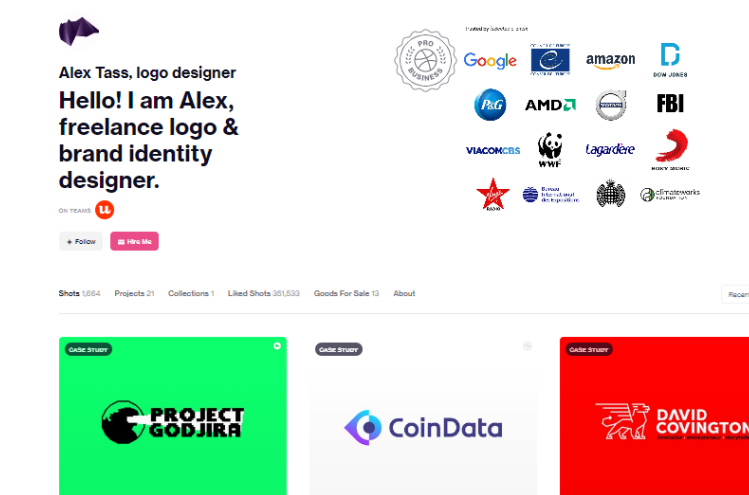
Alex Tass, logo designer

Hello! I am Alex, freelance logo & brand identity designer.

ON TEAMS

+ Follow

Hire Me

Trusted by ScoreAlex's clients

PRO BUSINESS

Google

amazon

DOW JONES

P&G

AMD

FBI

VIACOMCBS

WWF

Lagardère

SONY MUSIC

Virgin RADIO

climateworks

Shots 1,664 Projects 21 Collections 1 Liked Shots 351,533 Goods For Sale 13 About

Recen

CASE STUDY

PROJECT GODJIRA

CASE STUDY

CoinData

CASE STUDY

DAVID COVINGTON